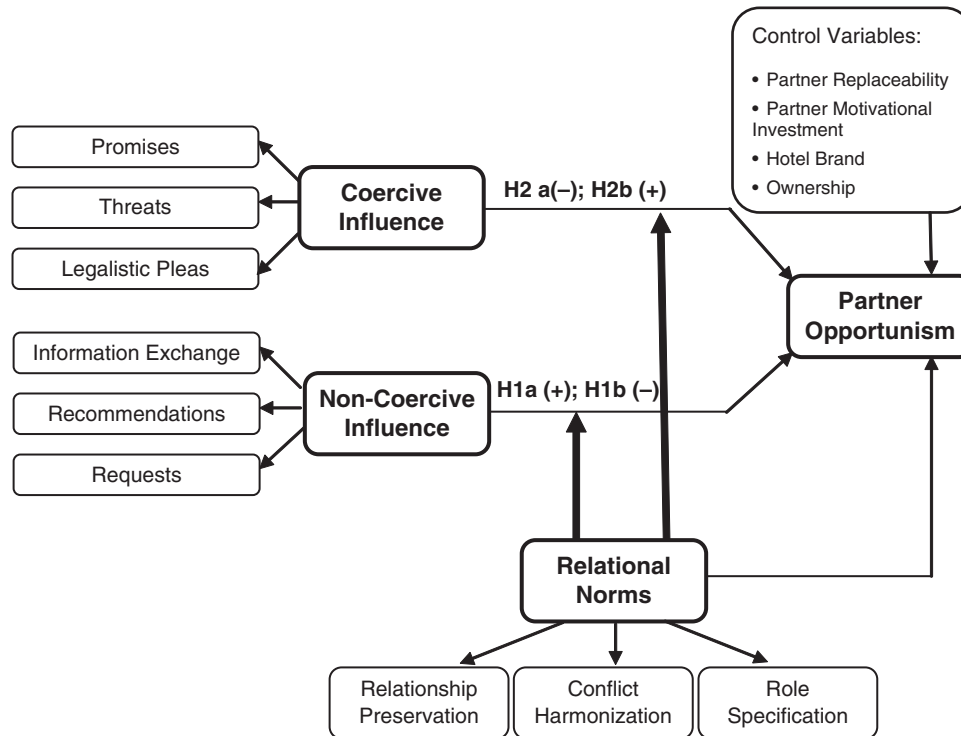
Control Variables:

• Partner Replaceability
• Partner Motivational Investment
• Hotel Brand
• Ownership

Promises

Threats

Legalistic Pleas

Coercive Influence

H2 a(–); H2b (+)

Partner Opportunism

Information Exchange

Recommendations

Requests

Non-Coercive Influence

H1a (+); H1b (–)

Relational Norms

Relationship Preservation

Conflict Harmonization

Role Specification